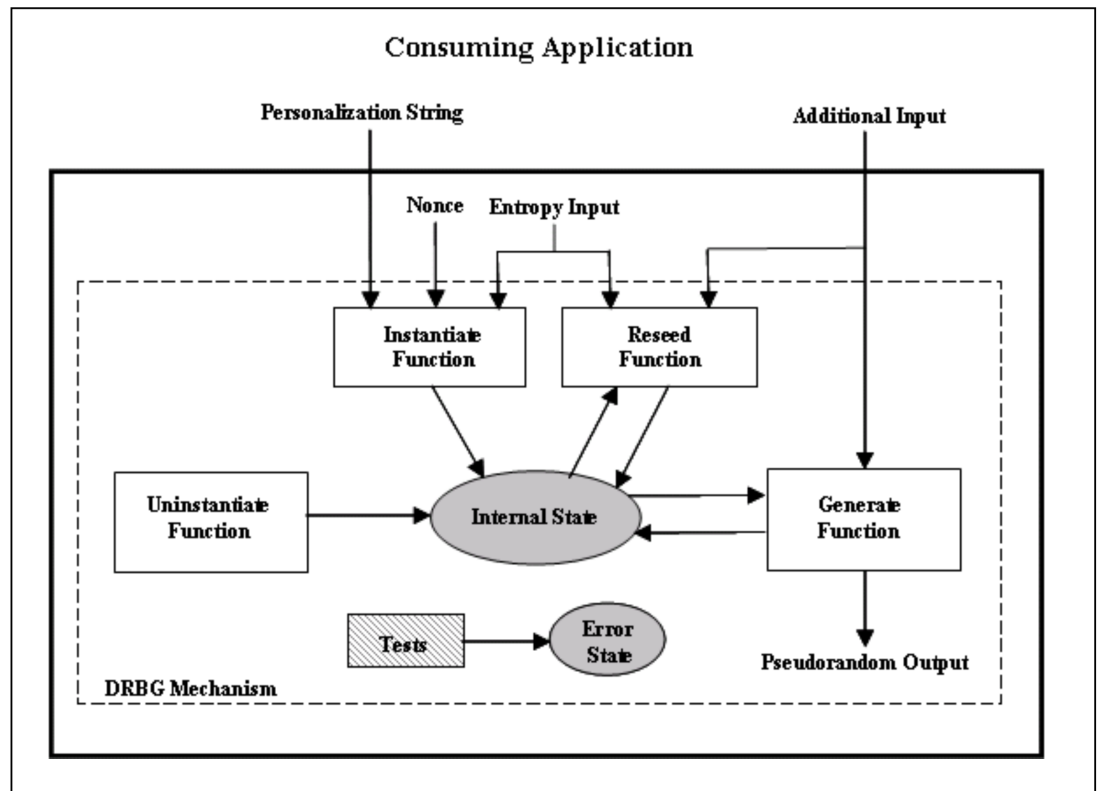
Consuming Application

Personalization String

Additional Input

Nonce

Entropy Input

Instantiate Function

Reseed Function

Uninstantiate Function

Internal State

Generate Function

Tests

Error State

Pseudorandom Output

DRBG Mechanism